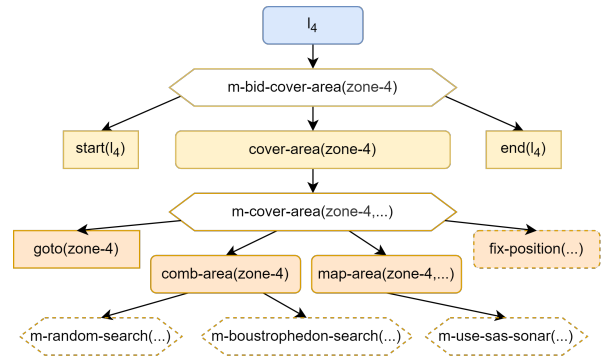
$l_4$

m-bid-cover-area(zone-4)

start($l_4$)

cover-area(zone-4)

end($l_4$)

m-cover-area(zone-4,...)

goto(zone-4)

comb-area(zone-4)

map-area(zone-4,...)

fix-position(...)

m-random-search(...)

m-boustrophedon-search(...)

m-use-sas-sonar(...)